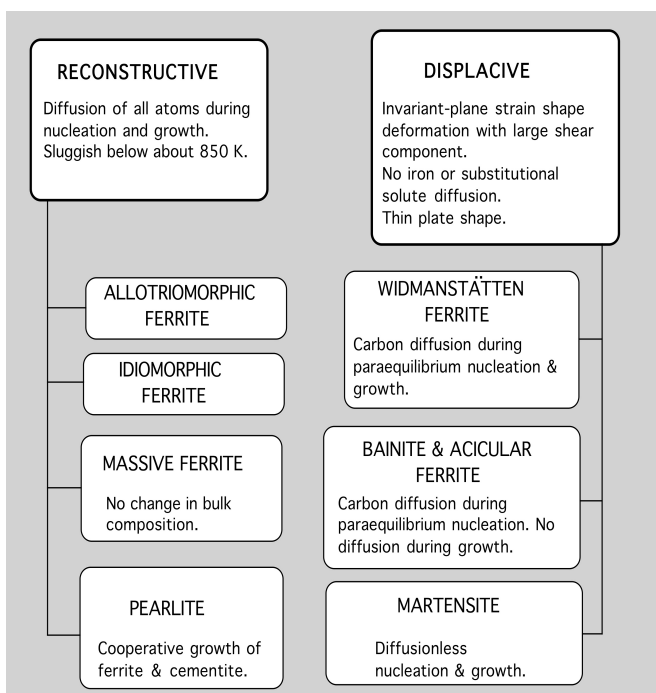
RECONSTRUCTIVE

Diffusion of all atoms during nucleation and growth. Sluggish below about 850 K.

ALLOTRIOMORPHIC FERRITE

IDIOMORPHIC FERRITE

MASSIVE FERRITE

No change in bulk composition.

PEARLITE

Cooperative growth of ferrite & cementite.

DISPLACIVE

Invariant-plane strain shape deformation with large shear component.
No iron or substitutional solute diffusion.
Thin plate shape.

WIDMANSTÄTTEN FERRITE

Carbon diffusion during paraequilibrium nucleation & growth.

BAINITE & ACICULAR FERRITE

Carbon diffusion during paraequilibrium nucleation. No diffusion during growth.

MARTENSITE

Diffusionless nucleation & growth.